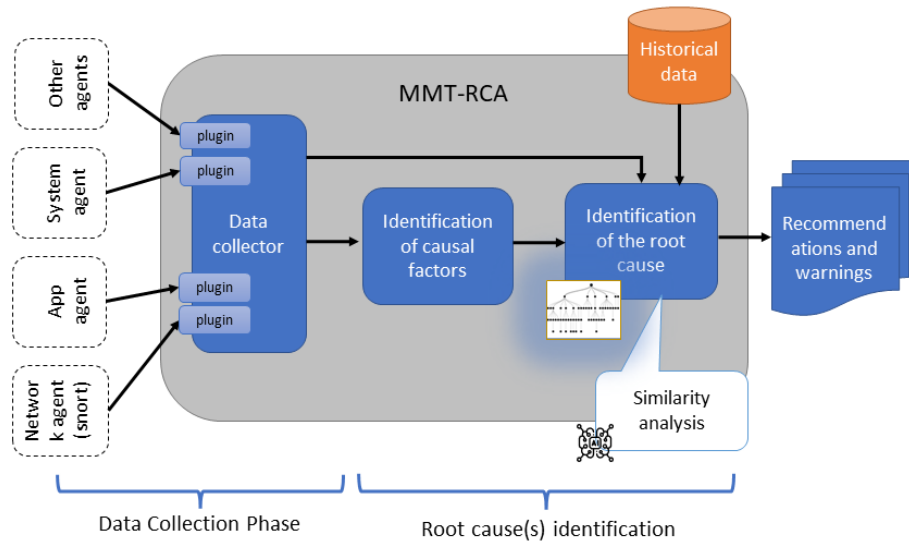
Other agents

System agent

App agent

Networ k agent (snort)

MMT-RCA

Historical data

plugin

plugin

plugin

plugin

Data collector

Identification of causal factors

Identification of the root cause

Recommend ations and warnings

Similarity analysis

AI

Data Collection Phase

Root cause(s) identification